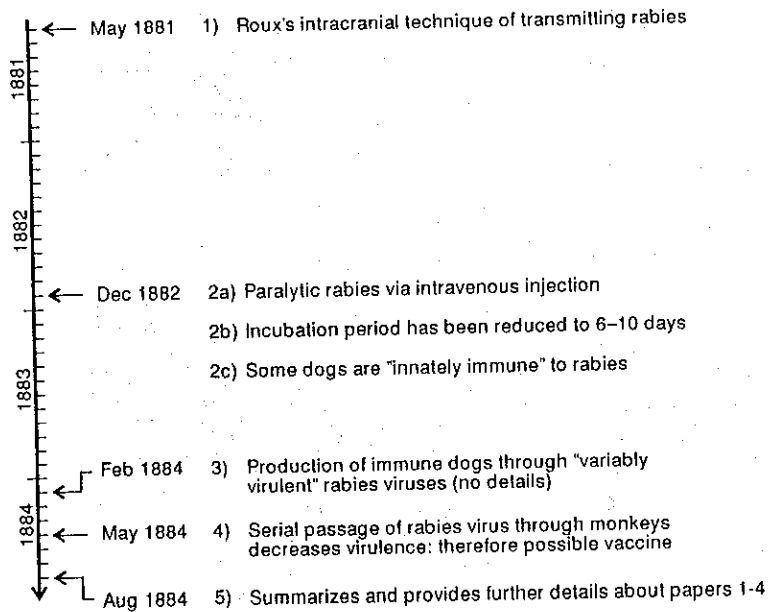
May 1881 1) Roux's intracranial technique of transmitting rabies

1881

1882

Dec 1882 2a) Paralytic rabies via intravenous injection

2b) Incubation period has been reduced to 6–10 days

2c) Some dogs are "innately immune" to rabies

1883

Feb 1884 3) Production of immune dogs through "variably virulent" rabies viruses (no details)

1884

May 1884 4) Serial passage of rabies virus through monkeys decreases virulence: therefore possible vaccine

Aug 1884 5) Summarizes and provides further details about papers 1-4